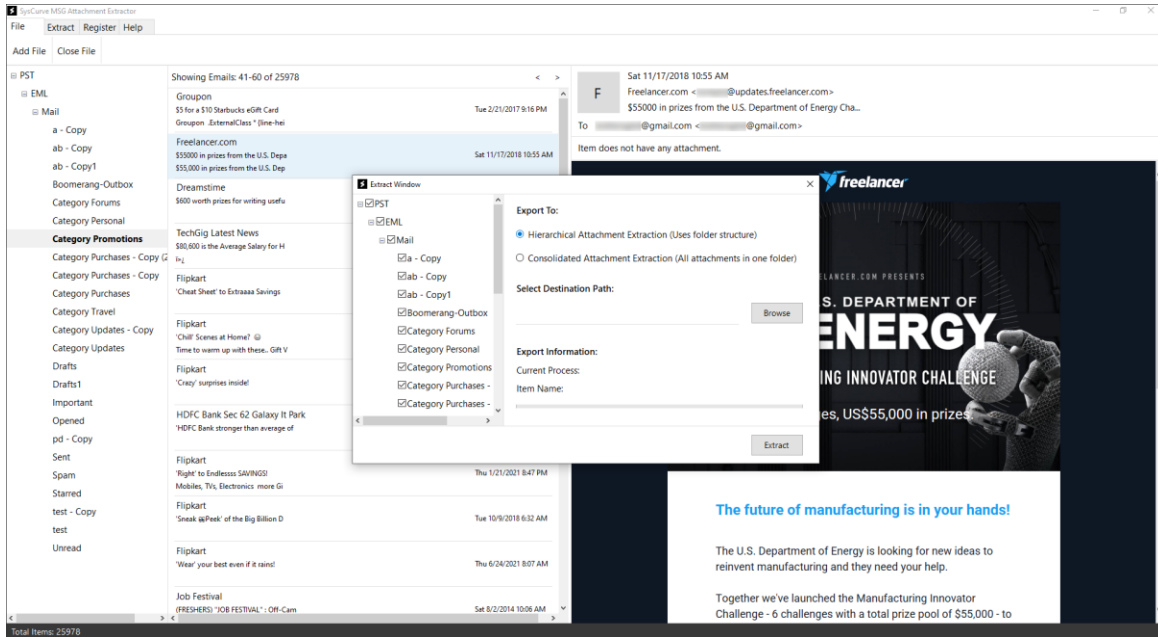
SysCurve MSG Attachment Extractor

File Extract Register Help

Add File Close File

PST
EML
Mail
a - Copy
ab - Copy
ab - Copy1
Boomerang-Outbox
Category Forums
Category Personal
Category Promotions
Category Purchases - Copy (2
Category Purchases - Copy
Category Purchases
Category Travel
Category Updates - Copy
Category Updates
Drafts
Drafts1
Important
Opened
pd - Copy
Sent
Spam
Starred
test - Copy
test
Unread

Showing Emails: 41-60 of 25978 < >

Groupon
$5 for a $10 Starbucks eGift Card
Groupon .ExternalClass * {line-hei
Tue 2/21/2017 9:16 PM

Freelancer.com
$55000 in prizes from the U.S. Depa
$55,000 in prizes from the U.S. Dep
Sat 11/17/2018 10:55 AM

Dreamstime
$600 worth prizes for writing usefu

TechGig Latest News
$80,600 is the Average Salary for H

Flipkart
'Cheat Sheet' to Extraaaa Savings

Flipkart
'Chill' Scenes at Home?
Time to warm up with these.. Gift V

Flipkart
'Crazy' surprises inside!

HDFC Bank Sec 62 Galaxy It Park
'HDFC Bank stronger than average of

Flipkart
'Right' to Endlessss SAVINGS!
Mobiles, TVs, Electronics more Gi
Thu 1/21/2021 8:47 PM

Flipkart
'Sneak Peek' of the Big Billion D
Tue 10/9/2018 6:32 AM

Flipkart
'Wear' your best even if it rains!
Thu 6/24/2021 8:07 AM

Job Festival
(FRESHERS) "JOB FESTIVAL" : Off-Cam
Sat 8/2/2014 10:06 AM

F
Sat 11/17/2018 10:55 AM
Freelancer.com <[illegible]@updates.freelancer.com>
$55000 in prizes from the U.S. Department of Energy Cha...
To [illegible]@gmail.com <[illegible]@gmail.com>

Item does not have any attachment.

Extract Window

PST
EML
Mail
a - Copy
ab - Copy
ab - Copy1
Boomerang-Outbox
Category Forums
Category Personal
Category Promotions
Category Purchases -
Category Purchases -

Export To:
Hierarchical Attachment Extraction (Uses folder structure)
Consolidated Attachment Extraction (All attachments in one folder)

Select Destination Path:
Browse

Export Information:
Current Process:
Item Name:

Extract

freelancer
FREELANCER.COM PRESENTS
S. DEPARTMENT OF
ENERGY
ING INNOVATOR CHALLENGE
es, US$55,000 in prizes

The future of manufacturing is in your hands!

The U.S. Department of Energy is looking for new ideas to reinvent manufacturing and they need your help.

Together we've launched the Manufacturing Innovator Challenge - 6 challenges with a total prize pool of $55,000 - to

Total Items: 25978